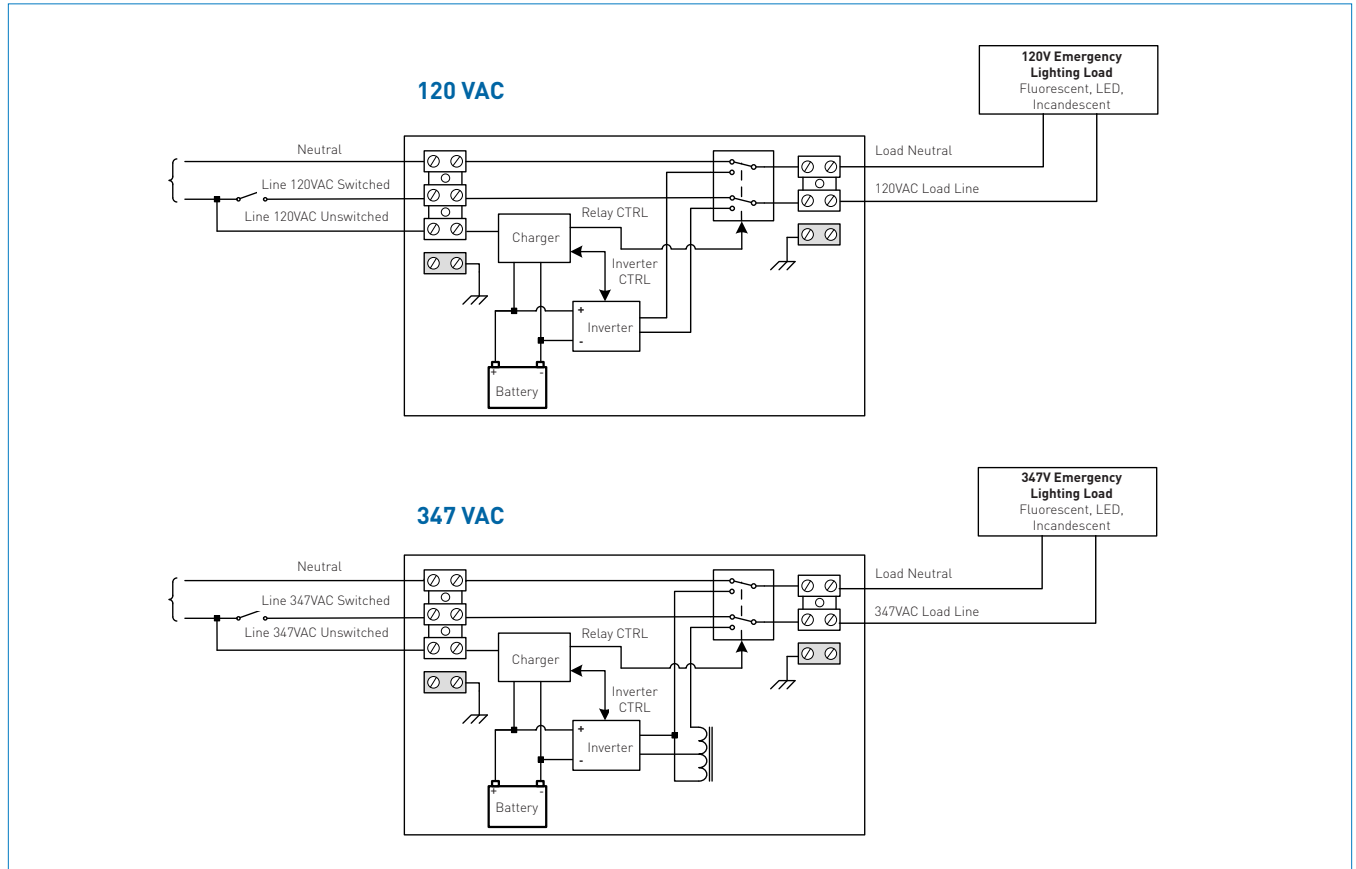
120V Emergency Lighting Load
Fluorescent, LED, Incandescent

120 VAC

Neutral
Line 120VAC Switched
Line 120VAC Unswitched
Load Neutral
120VAC Load Line
Relay CTRL
Charger
Inverter CTRL
+
Inverter
-
+
-
Battery

347V Emergency Lighting Load
Fluorescent, LED, Incandescent

347 VAC

Neutral
Line 347VAC Switched
Line 347VAC Unswitched
Load Neutral
347VAC Load Line
Relay CTRL
Charger
Inverter CTRL
+
Inverter
-
+
-
Battery